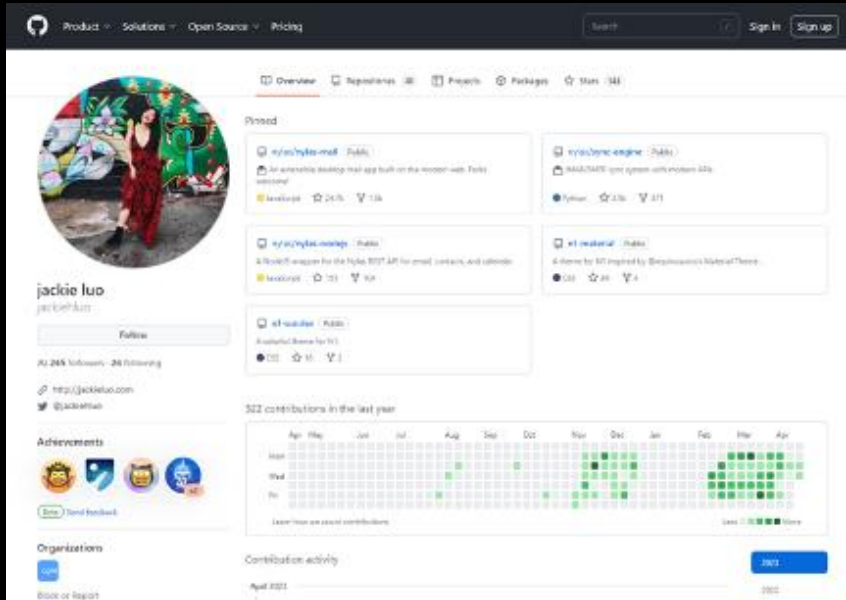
Product Solutions Open Source Pricing

Search

Sign in Sign up

Overview Repositories 40 Projects Packages Stars 144

Pinned

nylas/nylas-mail Public

An extensible desktop mail app built on the modern web. Forks welcome!

JavaScript 24.7k 1.9k

nylas/sync-engine Public

IMAP/SMTP sync system with modern APIs

Python 3.5k 371

nylas/nylas-nodejs Public

A Node.js wrapper for the Nylas REST API for email, contacts, and calendar.

JavaScript 151 104

st-material Public

A theme for ST inspired by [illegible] Material Theme.

CSS 44 4

st-sunrise Public

A colorful theme for ST.

CSS 10 2

jackie luo

jackiehluo

Follow

265 followers · 24 following

http://jackieluo.com

@jackiehluo

Achievements

x2

Beta Send feedback

Organizations

Block or Report

322 contributions in the last year

Apr May Jun Jul Aug Sep Oct Nov Dec Jan Feb Mar Apr

Mon

Wed

Fri

Learn how we count contributions

Less More

Contribution activity

2023

2022

April 2023